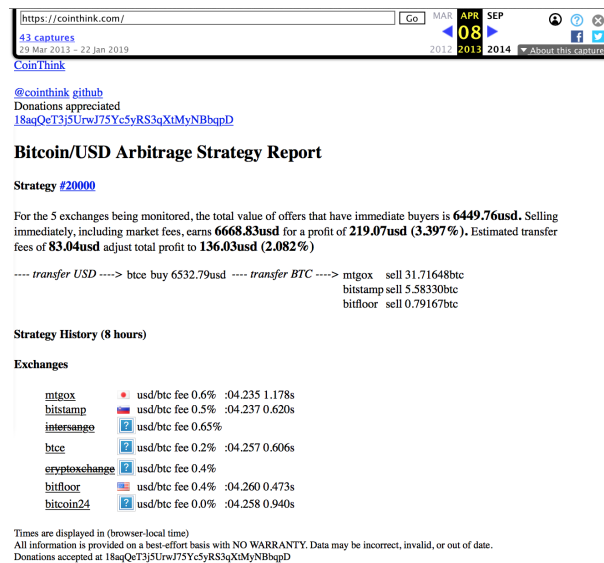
https://cointhink.com/ Go MAR APR SEP
43 captures
29 Mar 2013 – 22 Jan 2019
2012 08 2013 2014 ▼ About this capture

CoinThink

@cointhink github
Donations appreciated
18aqQeT3j5UrwJ75Yc5yRS3qXtMyNBbqpD

Bitcoin/USD Arbitrage Strategy Report

Strategy #20000

For the 5 exchanges being monitored, the total value of offers that have immediate buyers is 6449.76usd. Selling immediately, including market fees, earns 6668.83usd for a profit of 219.07usd (3.397%). Estimated transfer fees of 83.04usd adjust total profit to 136.03usd (2.082%)

---- transfer USD ----> btce buy 6532.79usd ---- transfer BTC ----> mtgox sell 31.71648btc
bitstamp sell 5.58330btc
bitfloor sell 0.79167btc

Strategy History (8 hours)

Exchanges

| | | | |
|---|---|---|---|
| mtgox | usd/btc fee 0.6% | :04.235 | 1.178s |
| bitstamp | usd/btc fee 0.5% | :04.237 | 0.620s |
| intersango | usd/btc fee 0.65% | | |
| btce | usd/btc fee 0.2% | :04.257 | 0.606s |
| cryptoxchange | usd/btc fee 0.4% | | |
| bitfloor | usd/btc fee 0.4% | :04.260 | 0.473s |
| bitcoin24 | usd/btc fee 0.0% | :04.258 | 0.940s |

Times are displayed in (browser-local time)
All information is provided on a best-effort basis with NO WARRANTY. Data may be incorrect, invalid, or out of date.
Donations accepted at 18aqQeT3j5UrwJ75Yc5yRS3qXtMyNBbqpD